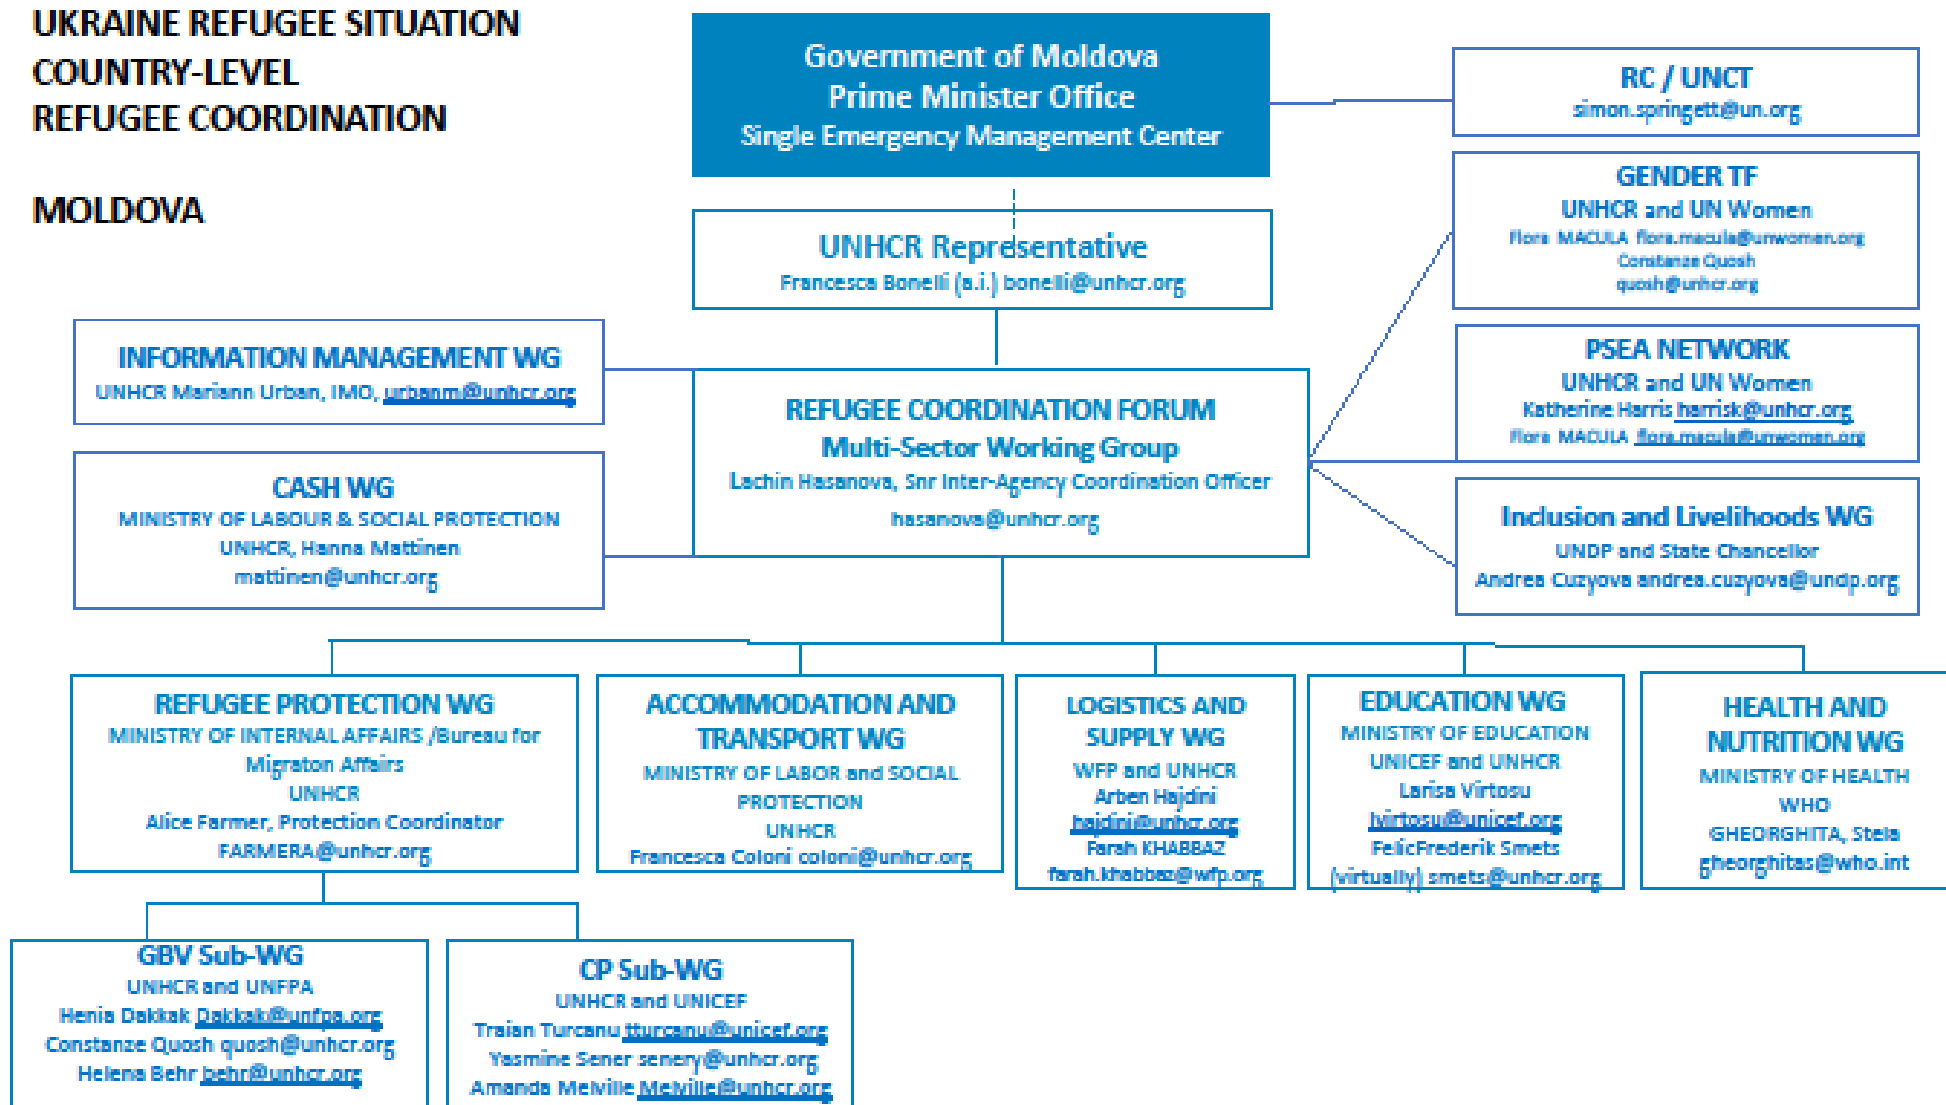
UKRAINE REFUGEE SITUATION
COUNTRY-LEVEL
REFUGEE COORDINATION

MOLDOVA

Government of Moldova
Prime Minister Office
Single Emergency Management Center

RC / UNCT
simon.springett@un.org

GENDER TF
UNHCR and UN Women
Flora MACULA flora.macula@unwomen.org
Constanze Quosh
quosh@unhcr.org

UNHCR Representative
Francesca Bonelli (a.i.) bonelli@unhcr.org

INFORMATION MANAGEMENT WG
UNHCR Mariann Urban, IMO, urbanm@unhcr.org

PSEA NETWORK
UNHCR and UN Women
Katherine Harris harrisk@unhcr.org
Flora MACULA flora.macula@unwomen.org

REFUGEE COORDINATION FORUM
Multi-Sector Working Group
Lachin Hasanova, Snr Inter-Agency Coordination Officer
hasanova@unhcr.org

CASH WG
MINISTRY OF LABOUR & SOCIAL PROTECTION
UNHCR, Hanna Mattinen
mattinen@unhcr.org

Inclusion and Livelihoods WG
UNDP and State Chancellor
Andrea Cuzyova andrea.cuzyova@undp.org

REFUGEE PROTECTION WG
MINISTRY OF INTERNAL AFFAIRS /Bureau for Migraton Affairs
UNHCR
Alice Farmer, Protection Coordinator
FARMERA@unhcr.org

ACCOMMODATION AND TRANSPORT WG
MINISTRY OF LABOR and SOCIAL PROTECTION
UNHCR
Francesca Coloni coloni@unhcr.org

LOGISTICS AND SUPPLY WG
WFP and UNHCR
Arben Hajdini
hajdini@unhcr.org
Farah KHABBAZ
farah.khabbaz@wfp.org

EDUCATION WG
MINISTRY OF EDUCATION
UNICEF and UNHCR
Larisa Virtosu
lvirtosu@unicef.org
FelicFrederik Smets
(virtually) smets@unhcr.org

HEALTH AND NUTRITION WG
MINISTRY OF HEALTH
WHO
GHEORGHITA, Stela
gheorghitas@who.int

GBV Sub-WG
UNHCR and UNFPA
Henia Dakkak Dakkak@unfpa.org
Constanze Quosh quosh@unhcr.org
Helena Behr behr@unhcr.org

CP Sub-WG
UNHCR and UNICEF
Traian Turcanu tturcanu@unicef.org
Yasmine Sener senery@unhcr.org
Amanda Melville Melville@unhcr.org